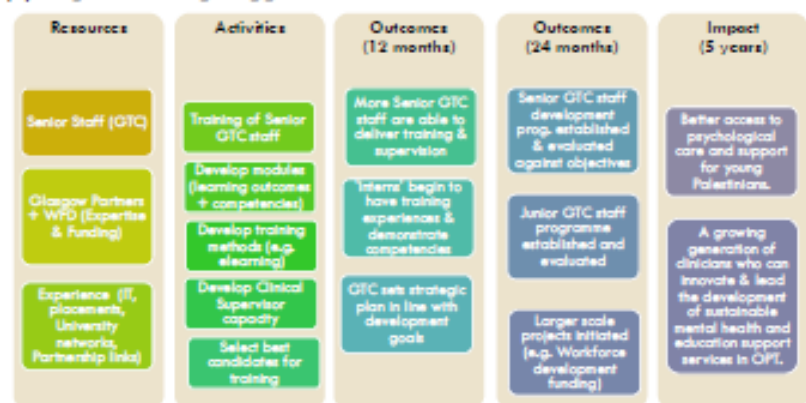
Resources

Senior Staff (GTC)

Glasgow Partners + WFD (Expertise & Funding)

Experience (IT, placements, University networks, Partnership links)

Activities

Training of Senior GTC staff

Develop modules (learning outcomes + competencies)

Develop training methods (e.g. elearning)

Develop Clinical Supervisor capacity

Select best candidates for training

Outcomes (12 months)

More Senior GTC staff are able to deliver training & supervision

'Interns' begin to have training experiences & demonstrate competencies

GTC sets strategic plan in line with development goals

Outcomes (24 months)

Senior GTC staff development prog. established & evaluated against objectives

Junior GTC staff programme established and evaluated

Larger scale projects initiated (e.g. Workforce development funding)

Impact (5 years)

Better access to psychological care and support for young Palestinians.

A growing generation of clinicians who can innovate & lead the development of sustainable mental health and education support services in OPT.